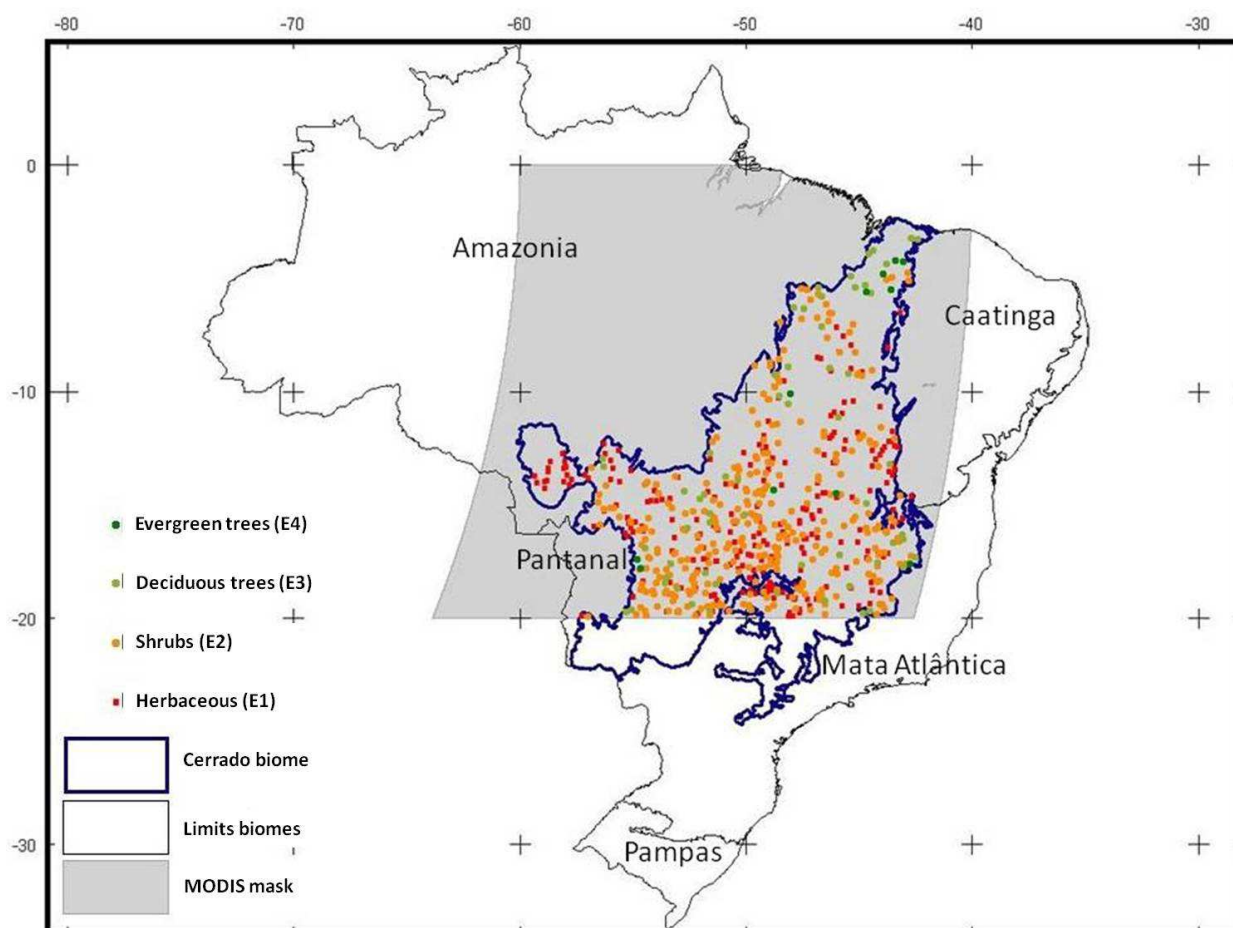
-80 -70 -60 -50 -40 -30

0

-10

-20

-30

Amazonia

Caatinga

Pantanal

Mata Atlântica

Pampas

Evergreen trees (E4)

Deciduous trees (E3)

Shrubs (E2)

Herbaceous (E1)

Cerrado biome

Limits biomes

MODIS mask